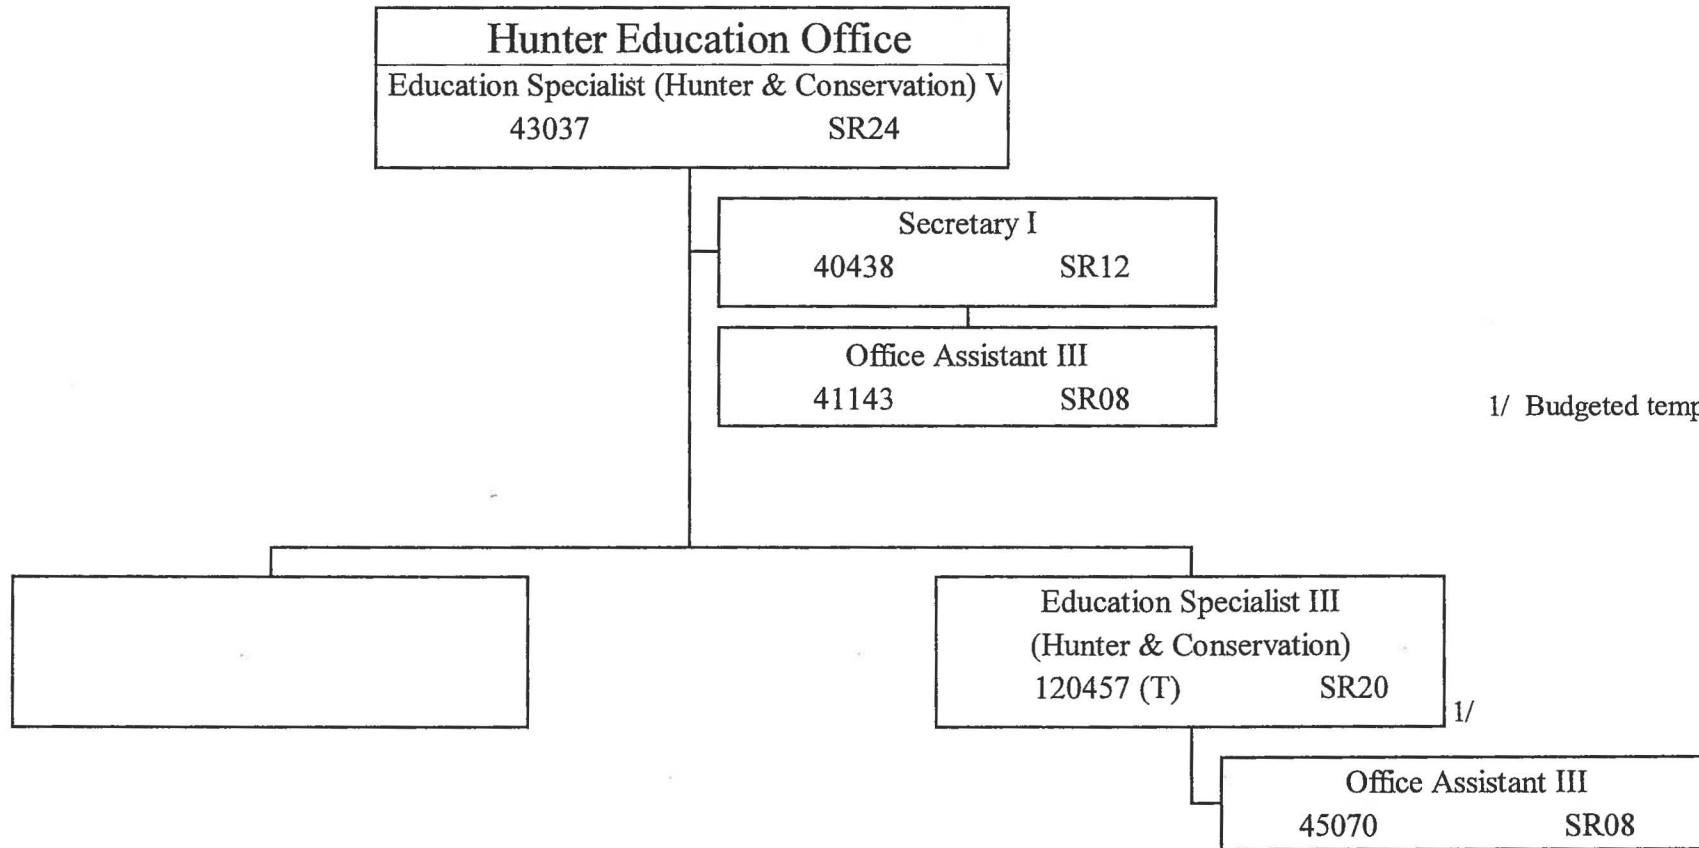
Hunter Education Office
Education Specialist (Hunter & Conservation) V
43037 SR24

Secretary I
40438 SR12

Office Assistant III
41143 SR08

1/ Budgeted temp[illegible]

Education Specialist III
(Hunter & Conservation)
120457 (T) SR20
1/

Office Assistant III
45070 SR08